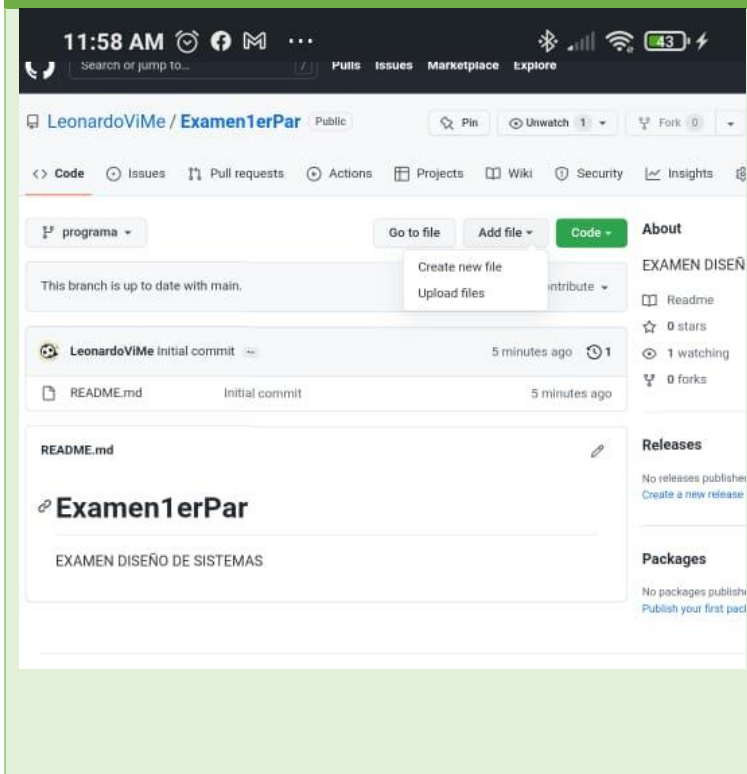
11:58 AM ··· 43

Search or jump to... / Pulls Issues Marketplace Explore

LeonardoViMe / Examen1erPar Public

Pin Unwatch 1 Fork 0

<> Code Issues Pull requests Actions Projects Wiki Security Insights

programa

Go to file Add file Code

Create new file
Upload files

This branch is up to date with main.

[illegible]ntribute

LeonardoViMe Initial commit 5 minutes ago 1

README.md Initial commit 5 minutes ago

README.md

Examen1erPar

EXAMEN DISEÑO DE SISTEMAS

About

EXAMEN DISEÑ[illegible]

Readme
0 stars
1 watching
0 forks

Releases

No releases publishe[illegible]
Create a new release

Packages

No packages publishe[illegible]
Publish your first pac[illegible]